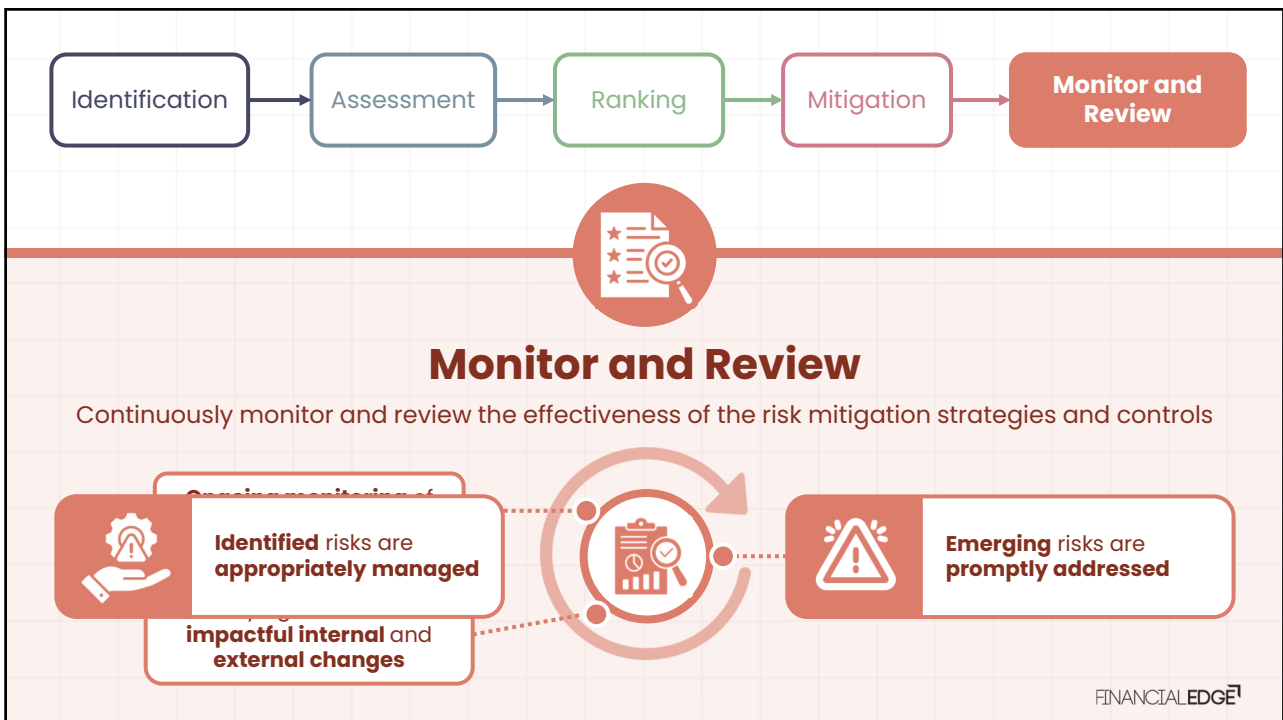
Identification

Assessment

Ranking

Mitigation

Monitor and Review

Monitor and Review

Continuously monitor and review the effectiveness of the risk mitigation strategies and controls

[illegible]

Identified risks are appropriately managed

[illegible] impactful internal and external changes

Emerging risks are promptly addressed

FINANCIALEDGE